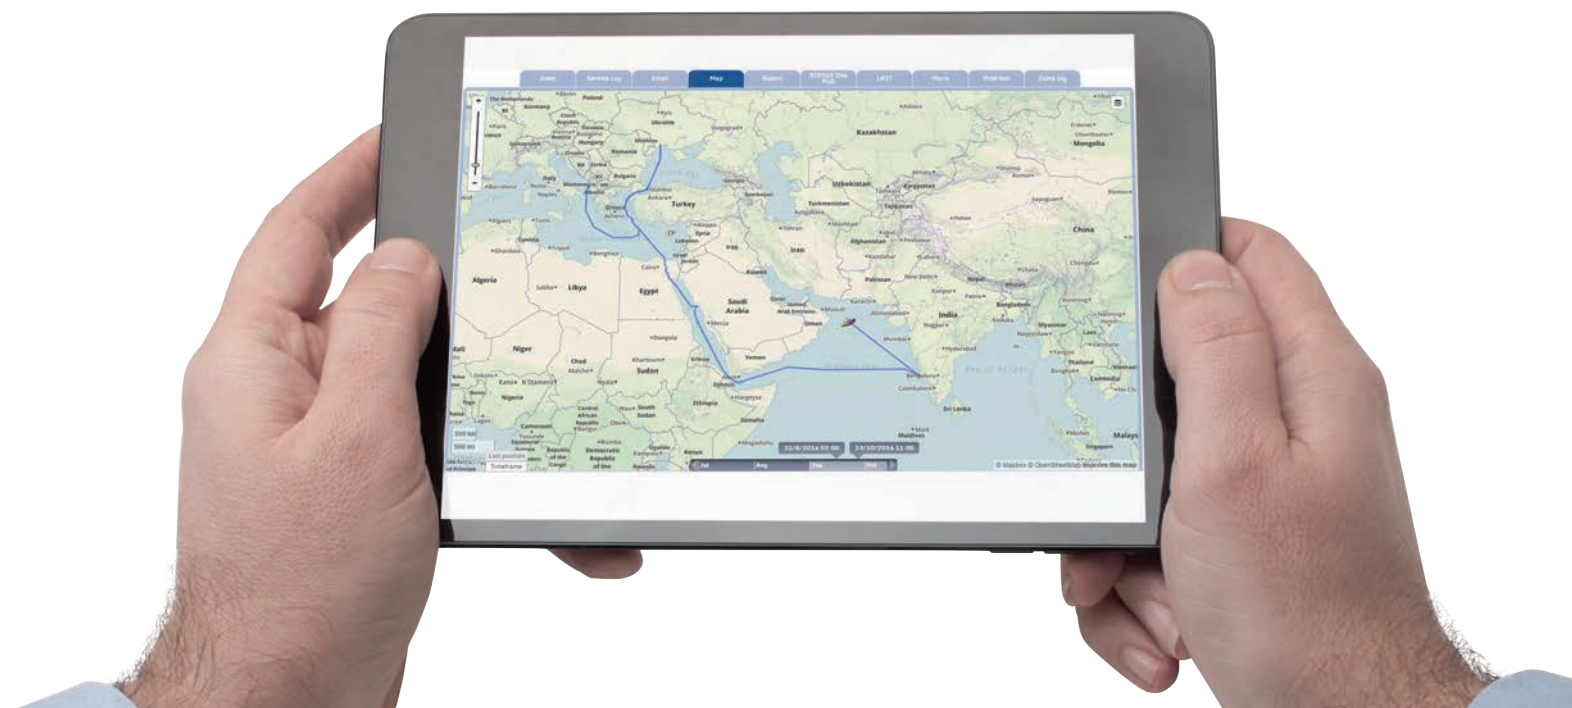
Alarm | Service Log | Email | Map | Report | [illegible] | LRIT | Menu | Interfaces | Event Log

Kazakhstan
Mongolia
Ukraine
Romania
Bulgaria
Uzbekistan
Turkmenistan
Turkey
Tajikistan
China
Afghanistan
Iran
Iraq
Algeria
Libya
Egypt
Saudi Arabia
Pakistan
India
Oman
Yemen
Niger
Chad
Sudan
Nigeria
Ethiopia
Somalia
Sri Lanka
Maldives
Myanmar
Thailand
Malays

11/8/2016 07:00
13/10/2016 11:00

Jul
Aug
Sep
Oct

500 km
300 mi
Last position
Timeframe

© Mapbox © OpenStreetMap Improve this map